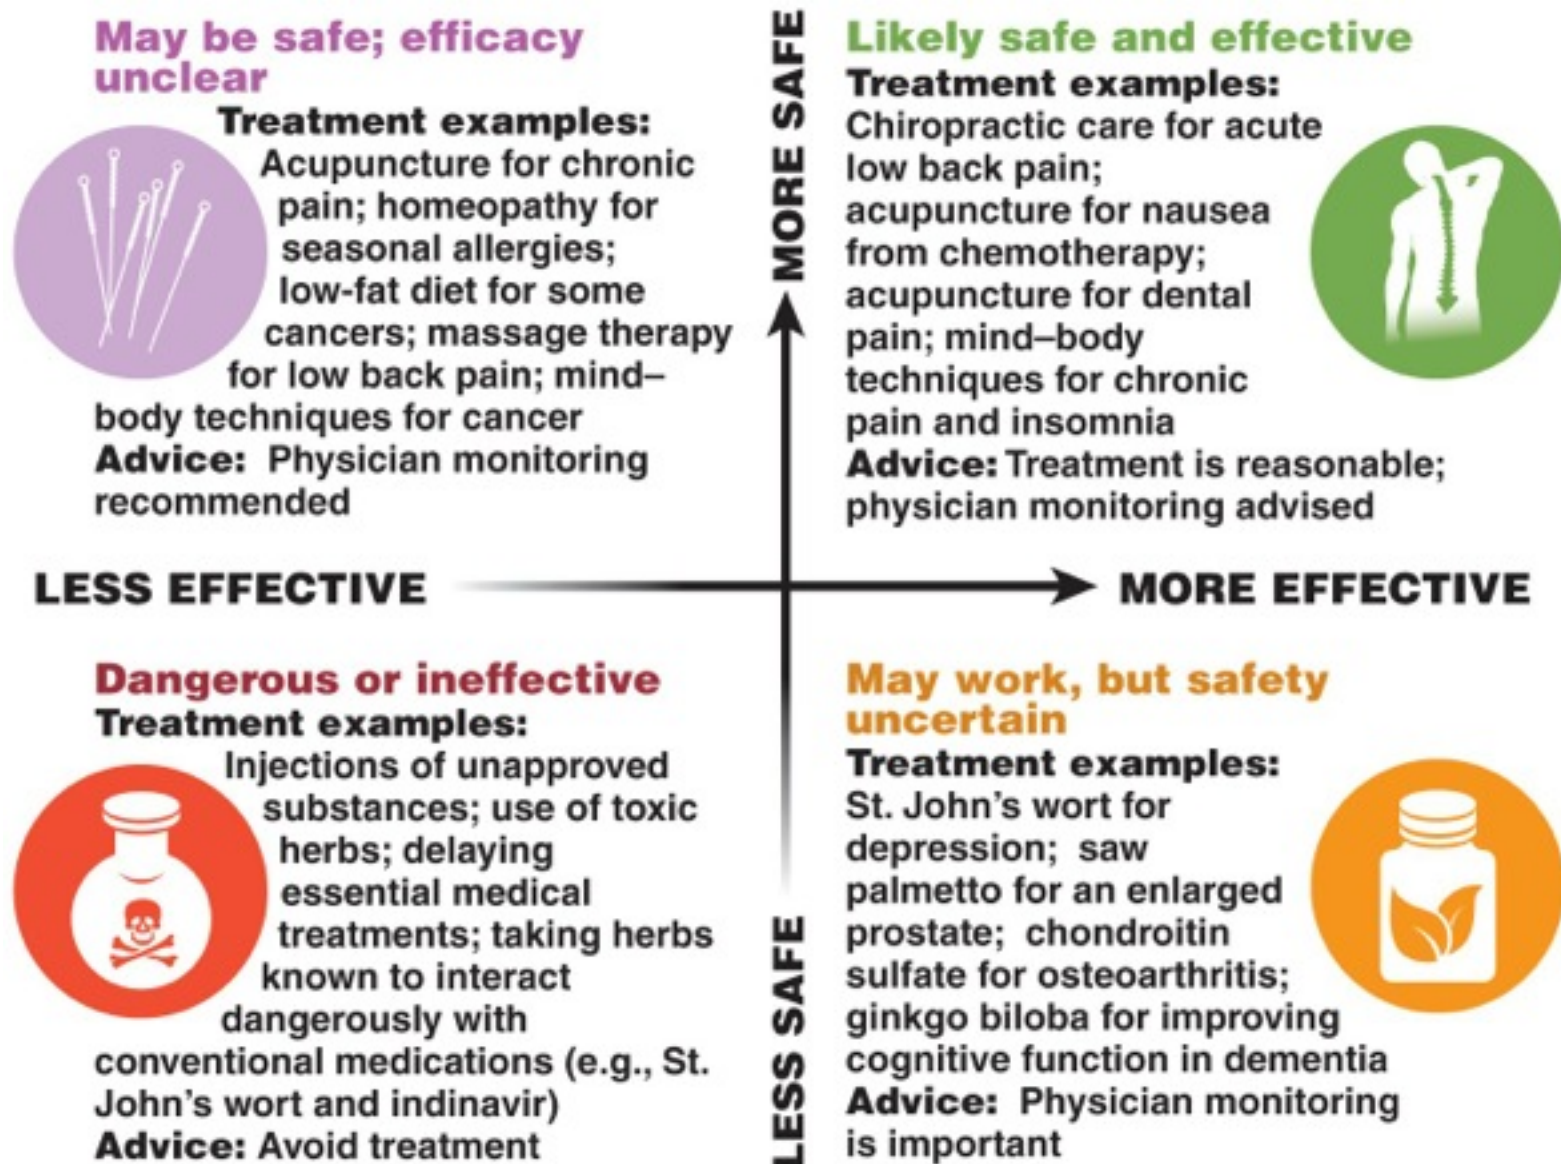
May be safe; efficacy unclear
Treatment examples:
Acupuncture for chronic pain; homeopathy for seasonal allergies; low-fat diet for some cancers; massage therapy for low back pain; mind–body techniques for cancer
Advice: Physician monitoring recommended

MORE SAFE

Likely safe and effective
Treatment examples:
Chiropractic care for acute low back pain; acupuncture for nausea from chemotherapy; acupuncture for dental pain; mind–body techniques for chronic pain and insomnia
Advice: Treatment is reasonable; physician monitoring advised

LESS EFFECTIVE

MORE EFFECTIVE

Dangerous or ineffective
Treatment examples:
Injections of unapproved substances; use of toxic herbs; delaying essential medical treatments; taking herbs known to interact dangerously with conventional medications (e.g., St. John's wort and indinavir)
Advice: Avoid treatment

LESS SAFE

May work, but safety uncertain
Treatment examples:
St. John's wort for depression; saw palmetto for an enlarged prostate; chondroitin sulfate for osteoarthritis; ginkgo biloba for improving cognitive function in dementia
Advice: Physician monitoring is important